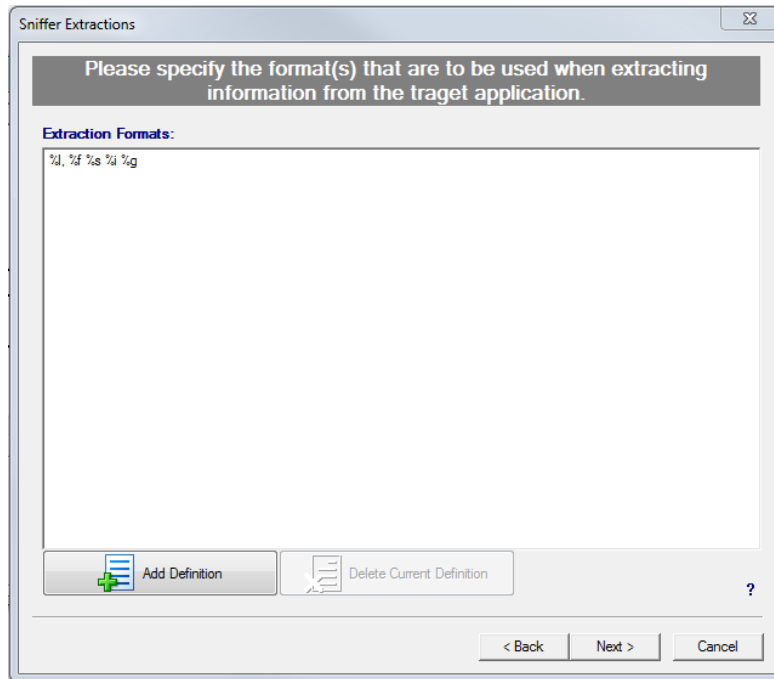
Sniffer Extractions

Please specify the format(s) that are to be used when extracting information from the traget application.

Extraction Formats:

%l, %f %s %i %g

Add Definition

Delete Current Definition

?

< Back

Next >

Cancel